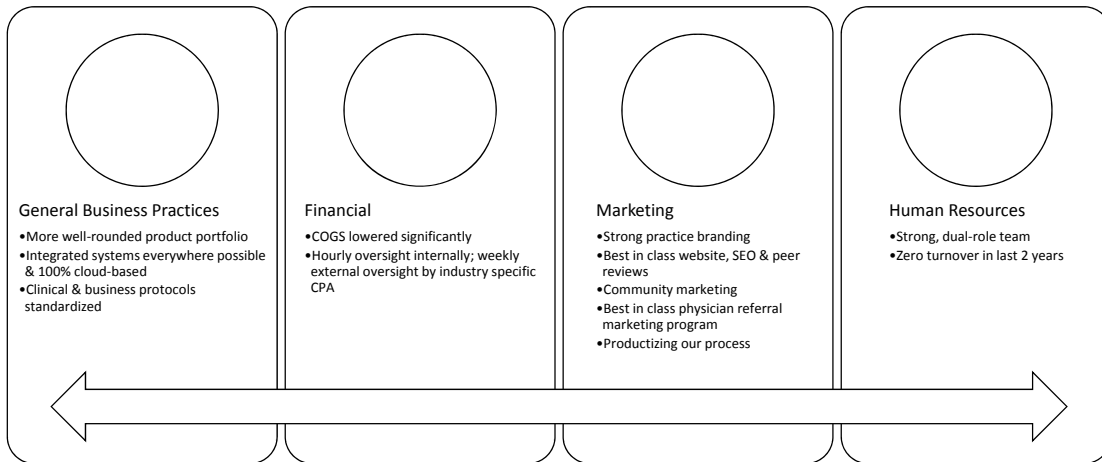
General Business Practices
•More well-rounded product portfolio
•Integrated systems everywhere possible & 100% cloud-based
•Clinical & business protocols standardized

Financial
•COGS lowered significantly
•Hourly oversight internally; weekly external oversight by industry specific CPA

Marketing
•Strong practice branding
•Best in class website, SEO & peer reviews
•Community marketing
•Best in class physician referral marketing program
•Productizing our process

Human Resources
•Strong, dual-role team
•Zero turnover in last 2 years